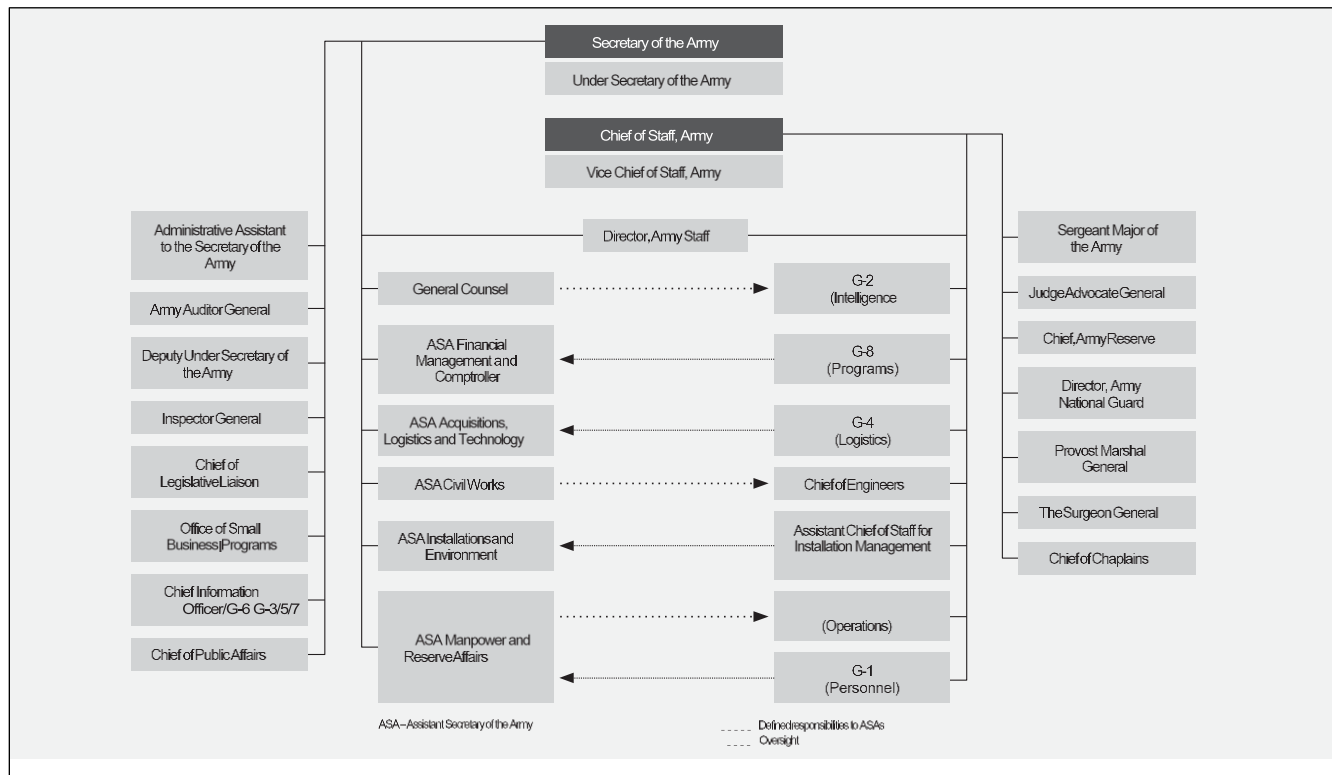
Secretary of the Army

Under Secretary of the Army

Chief of Staff, Army

Vice Chief of Staff, Army

Administrative Assistant to the Secretary of the Army

Army Auditor General

Deputy Under Secretary of the Army

Inspector General

Chief of Legislative Liaison

Office of Small Business Programs

Chief Information Officer/G-6 G-3/5/7

Chief of Public Affairs

Director, Army Staff

General Counsel

ASA Financial Management and Comptroller

ASA Acquisitions, Logistics and Technology

ASA Civil Works

ASA Installations and Environment

ASA Manpower and Reserve Affairs

G-2 (Intelligence

G-8 (Programs)

G-4 (Logistics)

Chief of Engineers

Assistant Chief of Staff for Installation Management

(Operations)

G-1 (Personnel)

Sergeant Major of the Army

Judge Advocate General

Chief, Army Reserve

Director, Army National Guard

Provost Marshal General

The Surgeon General

Chief of Chaplains

ASA – Assistant Secretary of the Army

Defined responsibilities to ASAs

Oversight